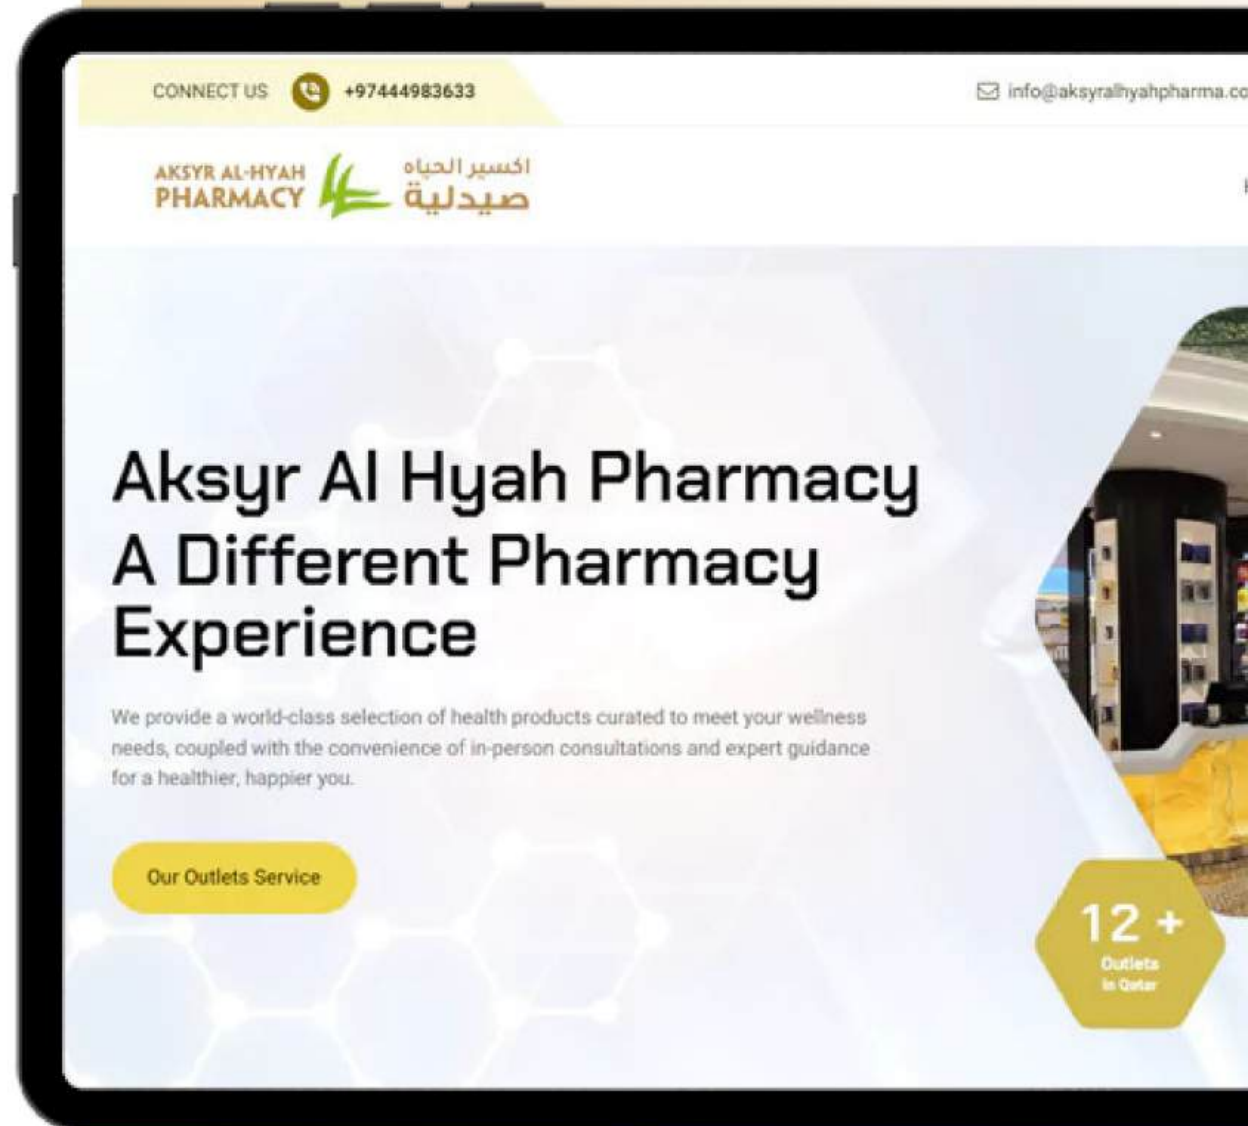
CONNECT US +97444983633

info@aksyralhyahpharma.co

AKSYR AL-HYAH PHARMACY اكسير الحياه صيدلية

Aksyr Al Hyah Pharmacy A Different Pharmacy Experience

We provide a world-class selection of health products curated to meet your wellness needs, coupled with the convenience of in-person consultations and expert guidance for a healthier, happier you.

Our Outlets Service

12 +
Outlets in Qatar